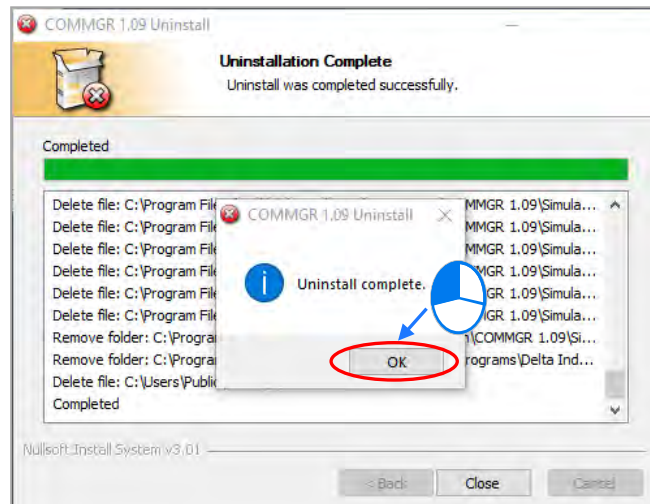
COMMGR 1.09 Uninstall

Uninstallation Complete
Uninstall was completed successfully.

Completed

Delete file: C:\Program File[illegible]MMGR 1.09\Simula...
Delete file: C:\Program File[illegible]MMGR 1.09\Simula...
Delete file: C:\Program File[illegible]MMGR 1.09\Simula...
Delete file: C:\Program File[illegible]MMGR 1.09\Simula...
Delete file: C:\Program File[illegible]MMGR 1.09\Simula...
Delete file: C:\Program File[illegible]MMGR 1.09\Simula...
Remove folder: C:\Program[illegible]\COMMGR 1.09\Si...
Remove folder: C:\Program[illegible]rograms\Delta Ind...
Delete file: C:\Users\Public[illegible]
Completed

COMMGR 1.09 Uninstall
Uninstall complete.
OK

Nullsoft Install System v3.01

< Back
Close
Cancel